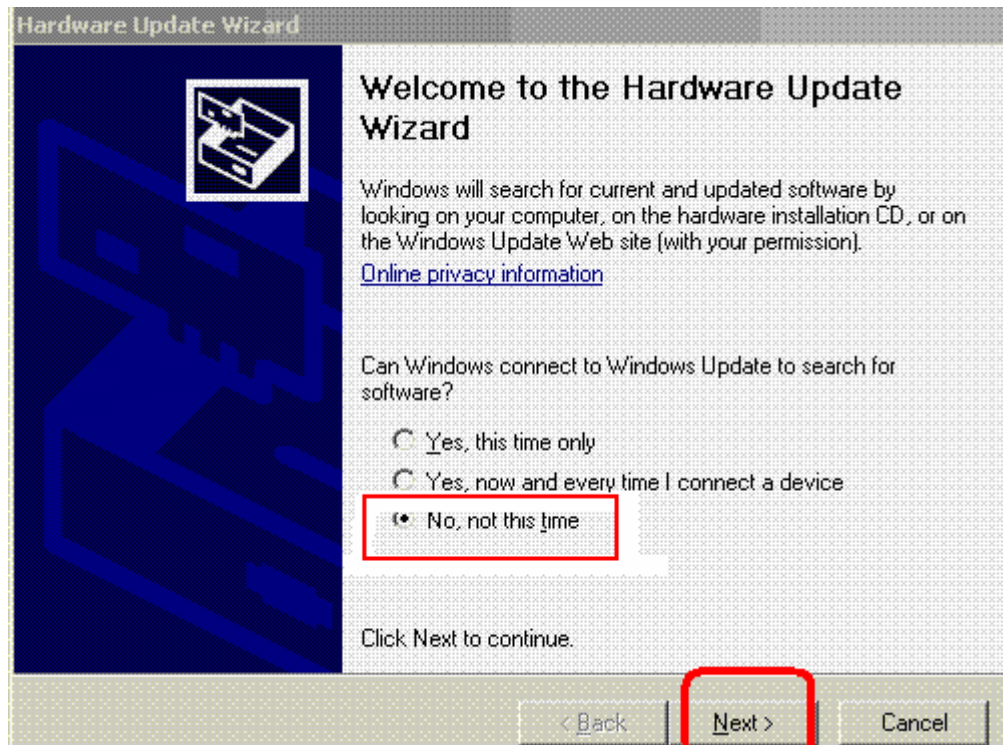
Hardware Update Wizard

Welcome to the Hardware Update Wizard

Windows will search for current and updated software by looking on your computer, on the hardware installation CD, or on the Windows Update Web site (with your permission).

Online privacy information

Can Windows connect to Windows Update to search for software?

Yes, this time only

Yes, now and every time I connect a device

No, not this time

Click Next to continue.

< Back

Next >

Cancel